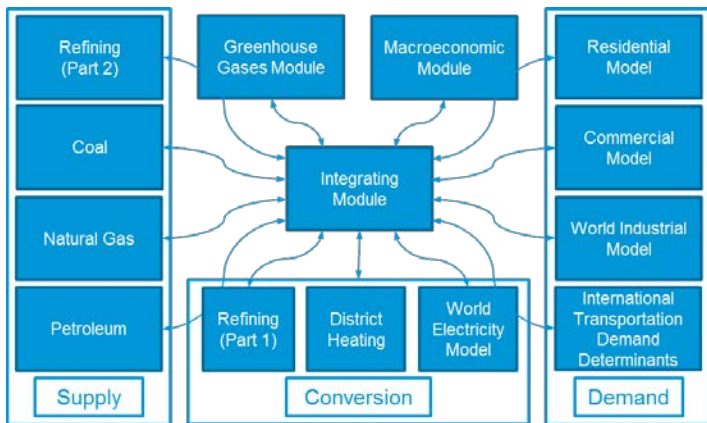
Refining (Part 2)

Coal

Natural Gas

Petroleum

Supply

Greenhouse Gases Module

Macroeconomic Module

Integrating Module

Refining (Part 1)

District Heating

World Electricity Model

Conversion

Residential Model

Commercial Model

World Industrial Model

International Transportation Demand Determinants

Demand